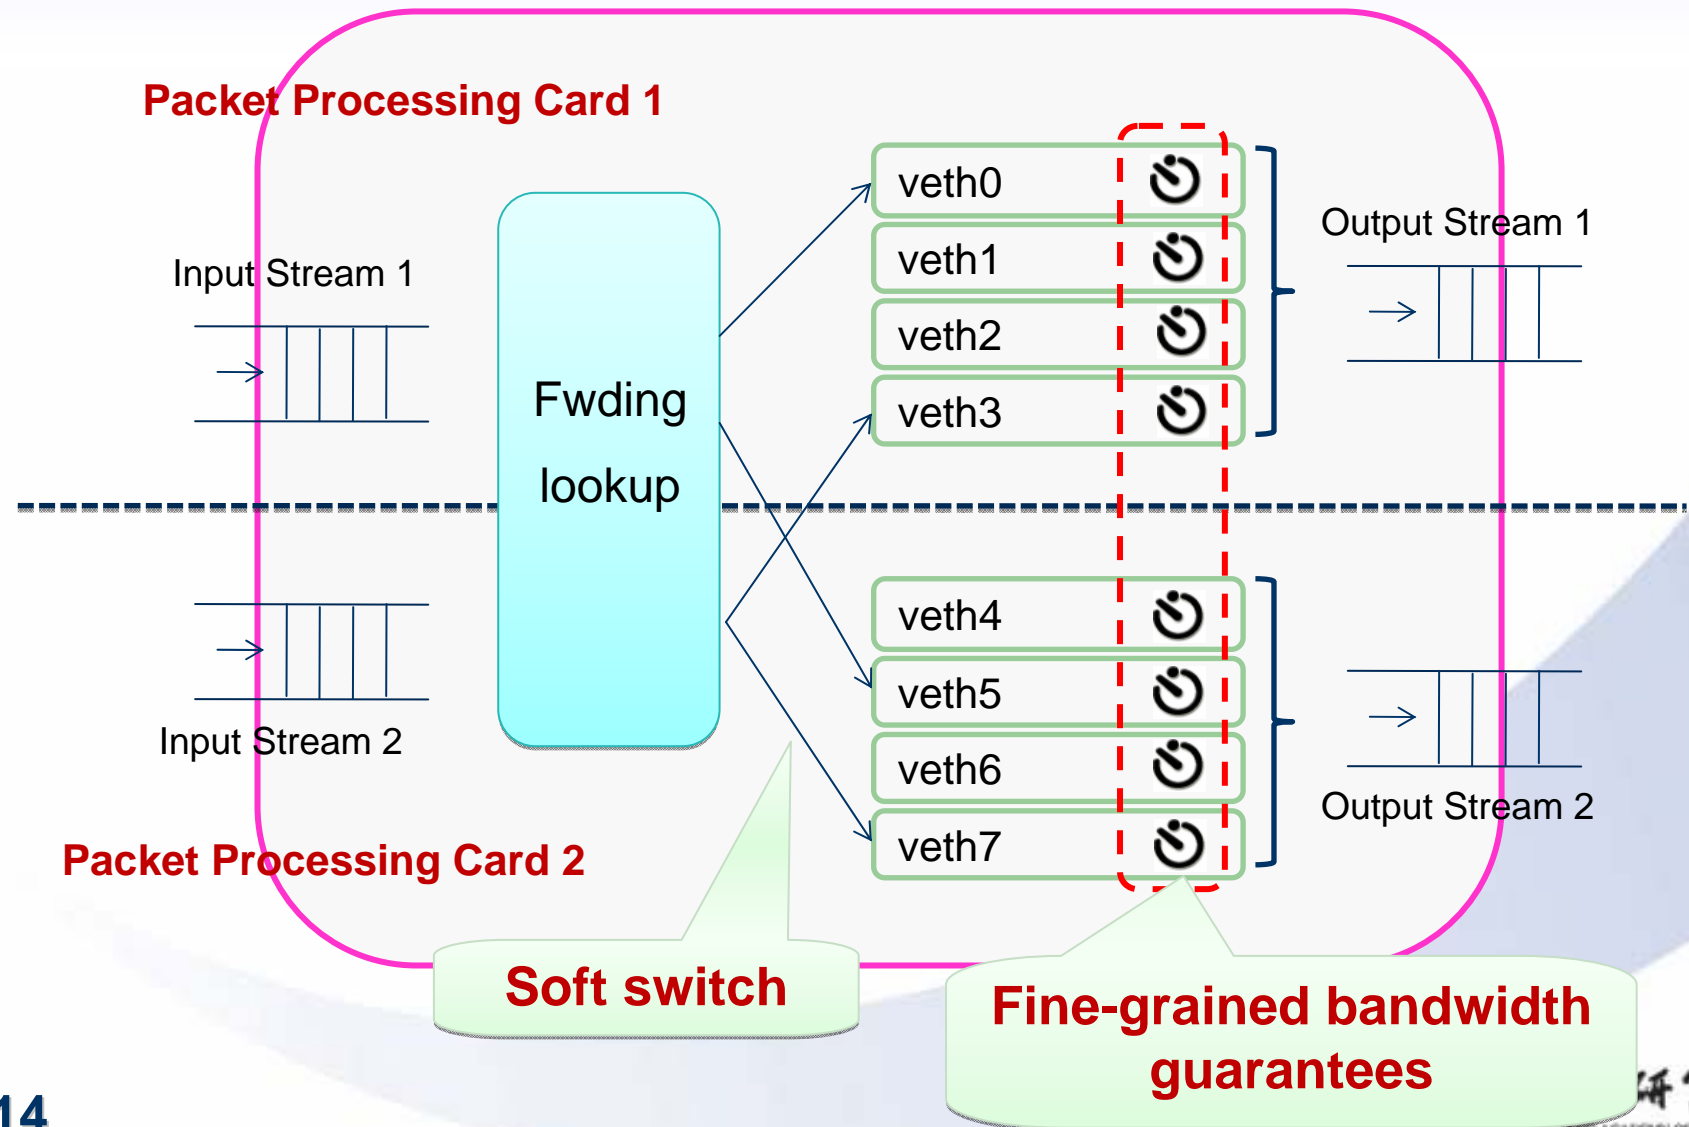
Packet Processing Card 1

Input Stream 1

Fwding lookup

veth0
veth1
veth2
veth3

Output Stream 1

veth4
veth5
veth6
veth7

Input Stream 2

Output Stream 2

Packet Processing Card 2

Soft switch

Fine-grained bandwidth guarantees

14